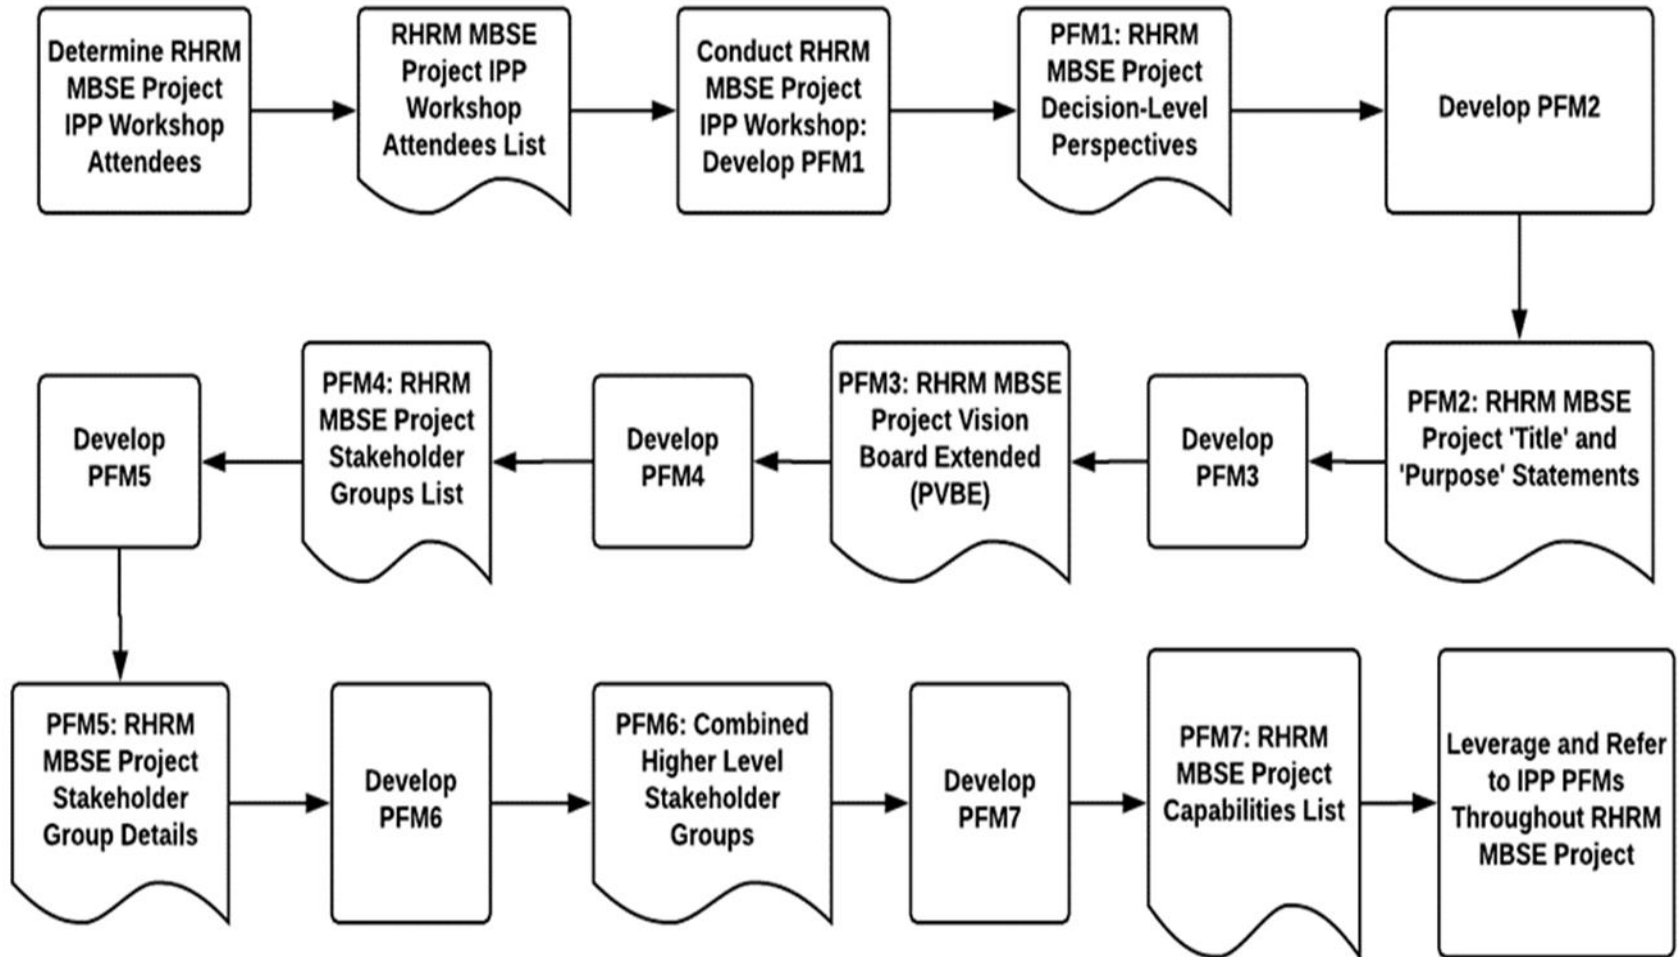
Determine RHRM MBSE Project IPP Workshop Attendees

RHRM MBSE Project IPP Workshop Attendees List

Conduct RHRM MBSE Project IPP Workshop: Develop PFM1

PFM1: RHRM MBSE Project Decision-Level Perspectives

Develop PFM2

PFM2: RHRM MBSE Project 'Title' and 'Purpose' Statements

Develop PFM3

PFM3: RHRM MBSE Project Vision Board Extended (PVBE)

Develop PFM4

PFM4: RHRM MBSE Project Stakeholder Groups List

Develop PFM5

PFM5: RHRM MBSE Project Stakeholder Group Details

Develop PFM6

PFM6: Combined Higher Level Stakeholder Groups

Develop PFM7

PFM7: RHRM MBSE Project Capabilities List

Leverage and Refer to IPP PFMs Throughout RHRM MBSE Project